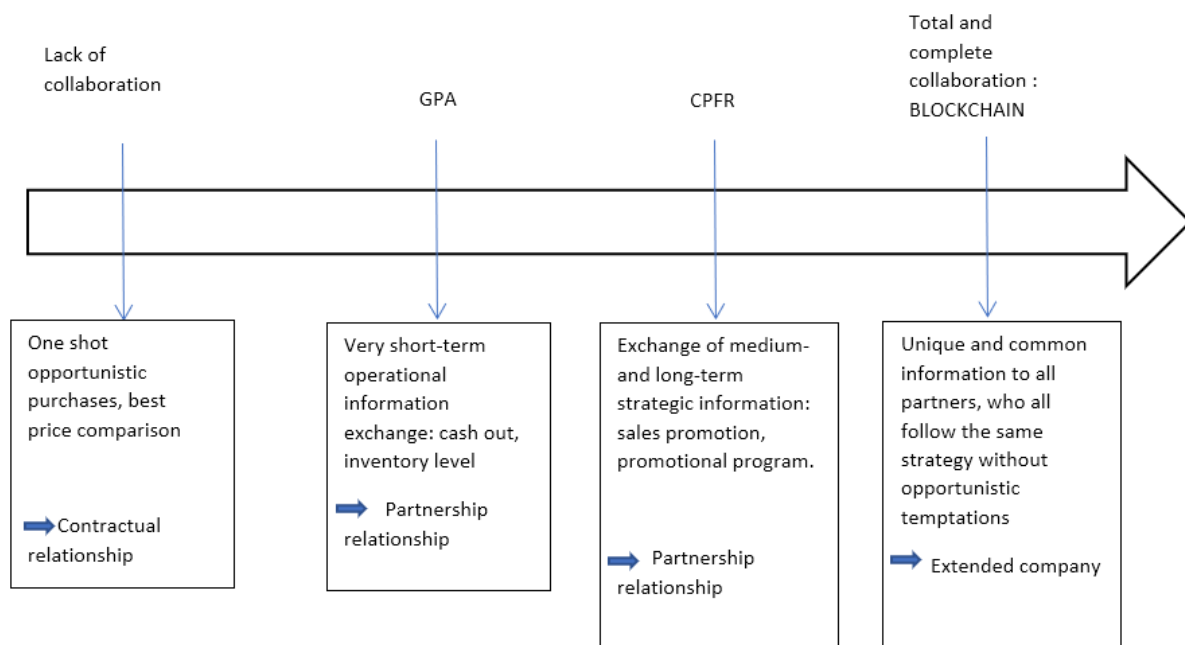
Lack of collaboration

GPA

CPFR

Total and complete collaboration : BLOCKCHAIN

One shot opportunistic purchases, best price comparison

➡ Contractual relationship

Very short-term operational information exchange: cash out, inventory level

➡ Partnership relationship

Exchange of medium- and long-term strategic information: sales promotion, promotional program.

➡ Partnership relationship

Unique and common information to all partners, who all follow the same strategy without opportunistic temptations

➡ Extended company